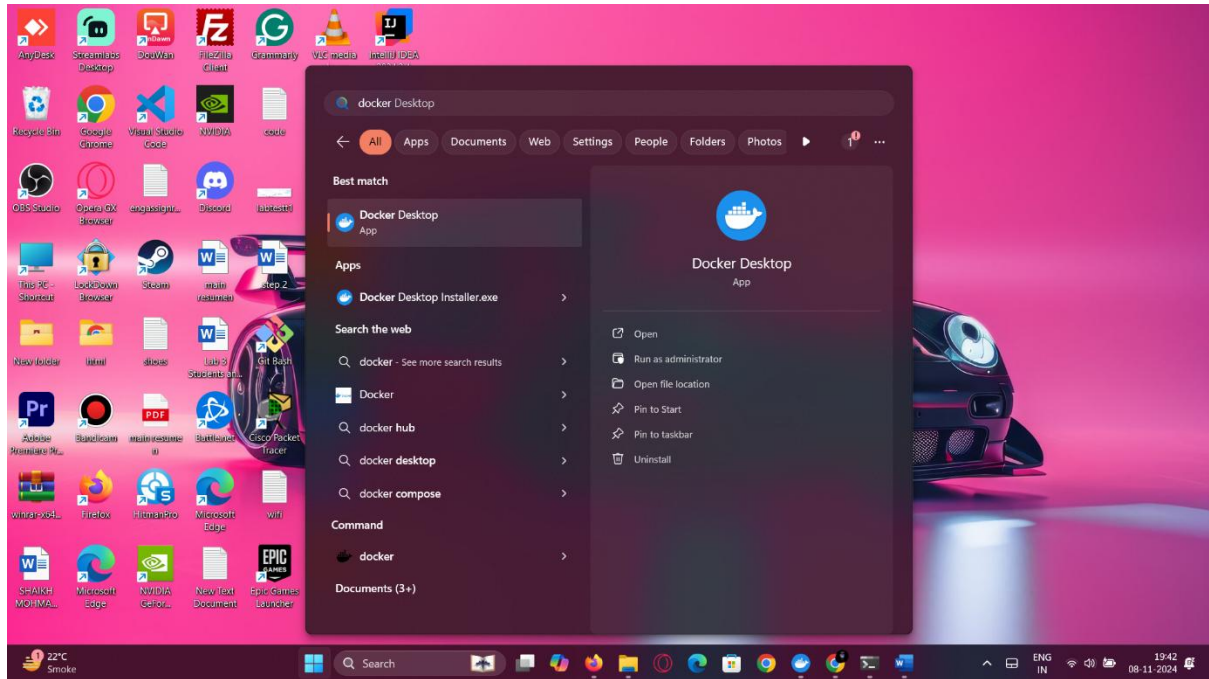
AnyDesk
Streamlabs Desktop
DouWan
FileZilla Client
Grammarly
VLC media
IntelliJ IDEA

Recycle Bin
Google Chrome
Visual Studio Code
NVIDIA
code

OBS Studio
Opera GX Browser
engassignm...
Discord
labtest1

This PC - Shortcut
LockDown Browser
Steam
main resumen
step 2

New folder
html
shoes
Lab 6 Students an...
Git Bash

Adobe Premiere Pr...
Bandicam
main resume n
Battle.net
Cisco Packet Tracer

winrar-x64...
Firefox
HitmanPro
Microsoft Edge
wifi

SHAIKH MOHMA...
Microsoft Edge
NVIDIA GeFor...
New Text Document
Epic Games Launcher

docker Desktop

All
Apps
Documents
Web
Settings
People
Folders
Photos
1
...

Best match
Docker Desktop
App

Apps
Docker Desktop Installer.exe

Search the web
docker - See more search results
Docker
docker hub
docker desktop
docker compose

Command
docker

Documents (3+)

Docker Desktop
App

Open
Run as administrator
Open file location
Pin to Start
Pin to taskbar
Uninstall

22°C
Smoke
Search
ENG
IN
19:42
08-11-2024